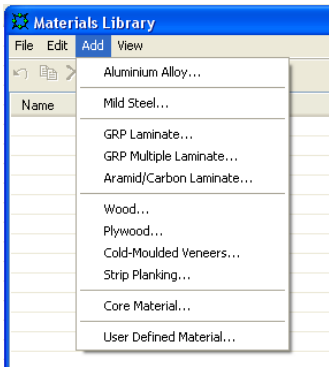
Materials Library

File Edit Add View

Name

Aluminium Alloy...

Mild Steel...

GRP Laminate...
GRP Multiple Laminate...
Aramid/Carbon Laminate...

Wood...
Plywood...
Cold-Moulded Veneers...
Strip Planking...

Core Material...

User Defined Material...